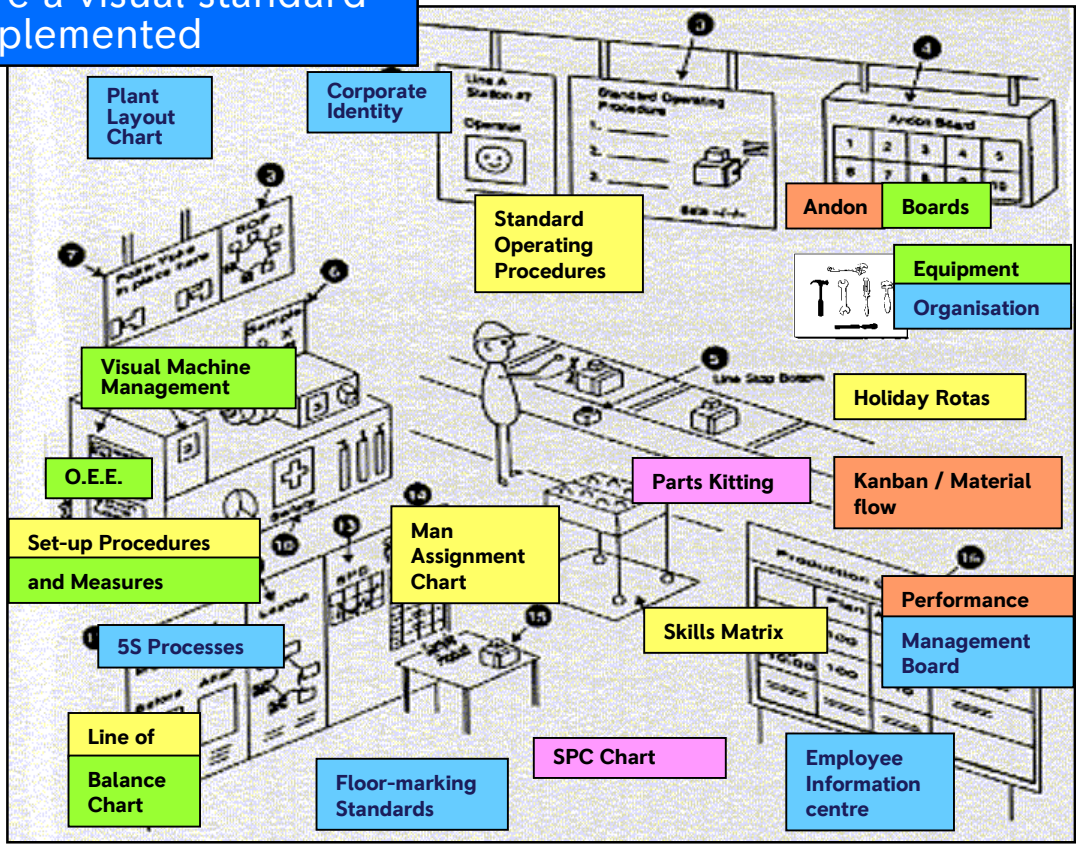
e a visual standard
plemented

Plant Layout Chart

Corporate Identity

3

Line A Station #7

Operator

Standard Operating Procedure

1.

2.

3.

Date

4

Andon Board

1 2 3 4 5

6 7 8

Andon

Boards

Standard Operating Procedures

Equipment

Organisation

7

3

SOP

6

Sample

Visual Machine Management

5

Line Stop Button

Holiday Rotas

O.E.E.

Parts Kitting

Kanban / Material flow

Set-up Procedures

and Measures

14

10

13

SPC

Man Assignment Chart

Production

16

Performance

Management Board

Plan

100

100

5S Processes

15

Skills Matrix

Line of

Balance Chart

SPC Chart

Floor-marking Standards

Employee Information centre